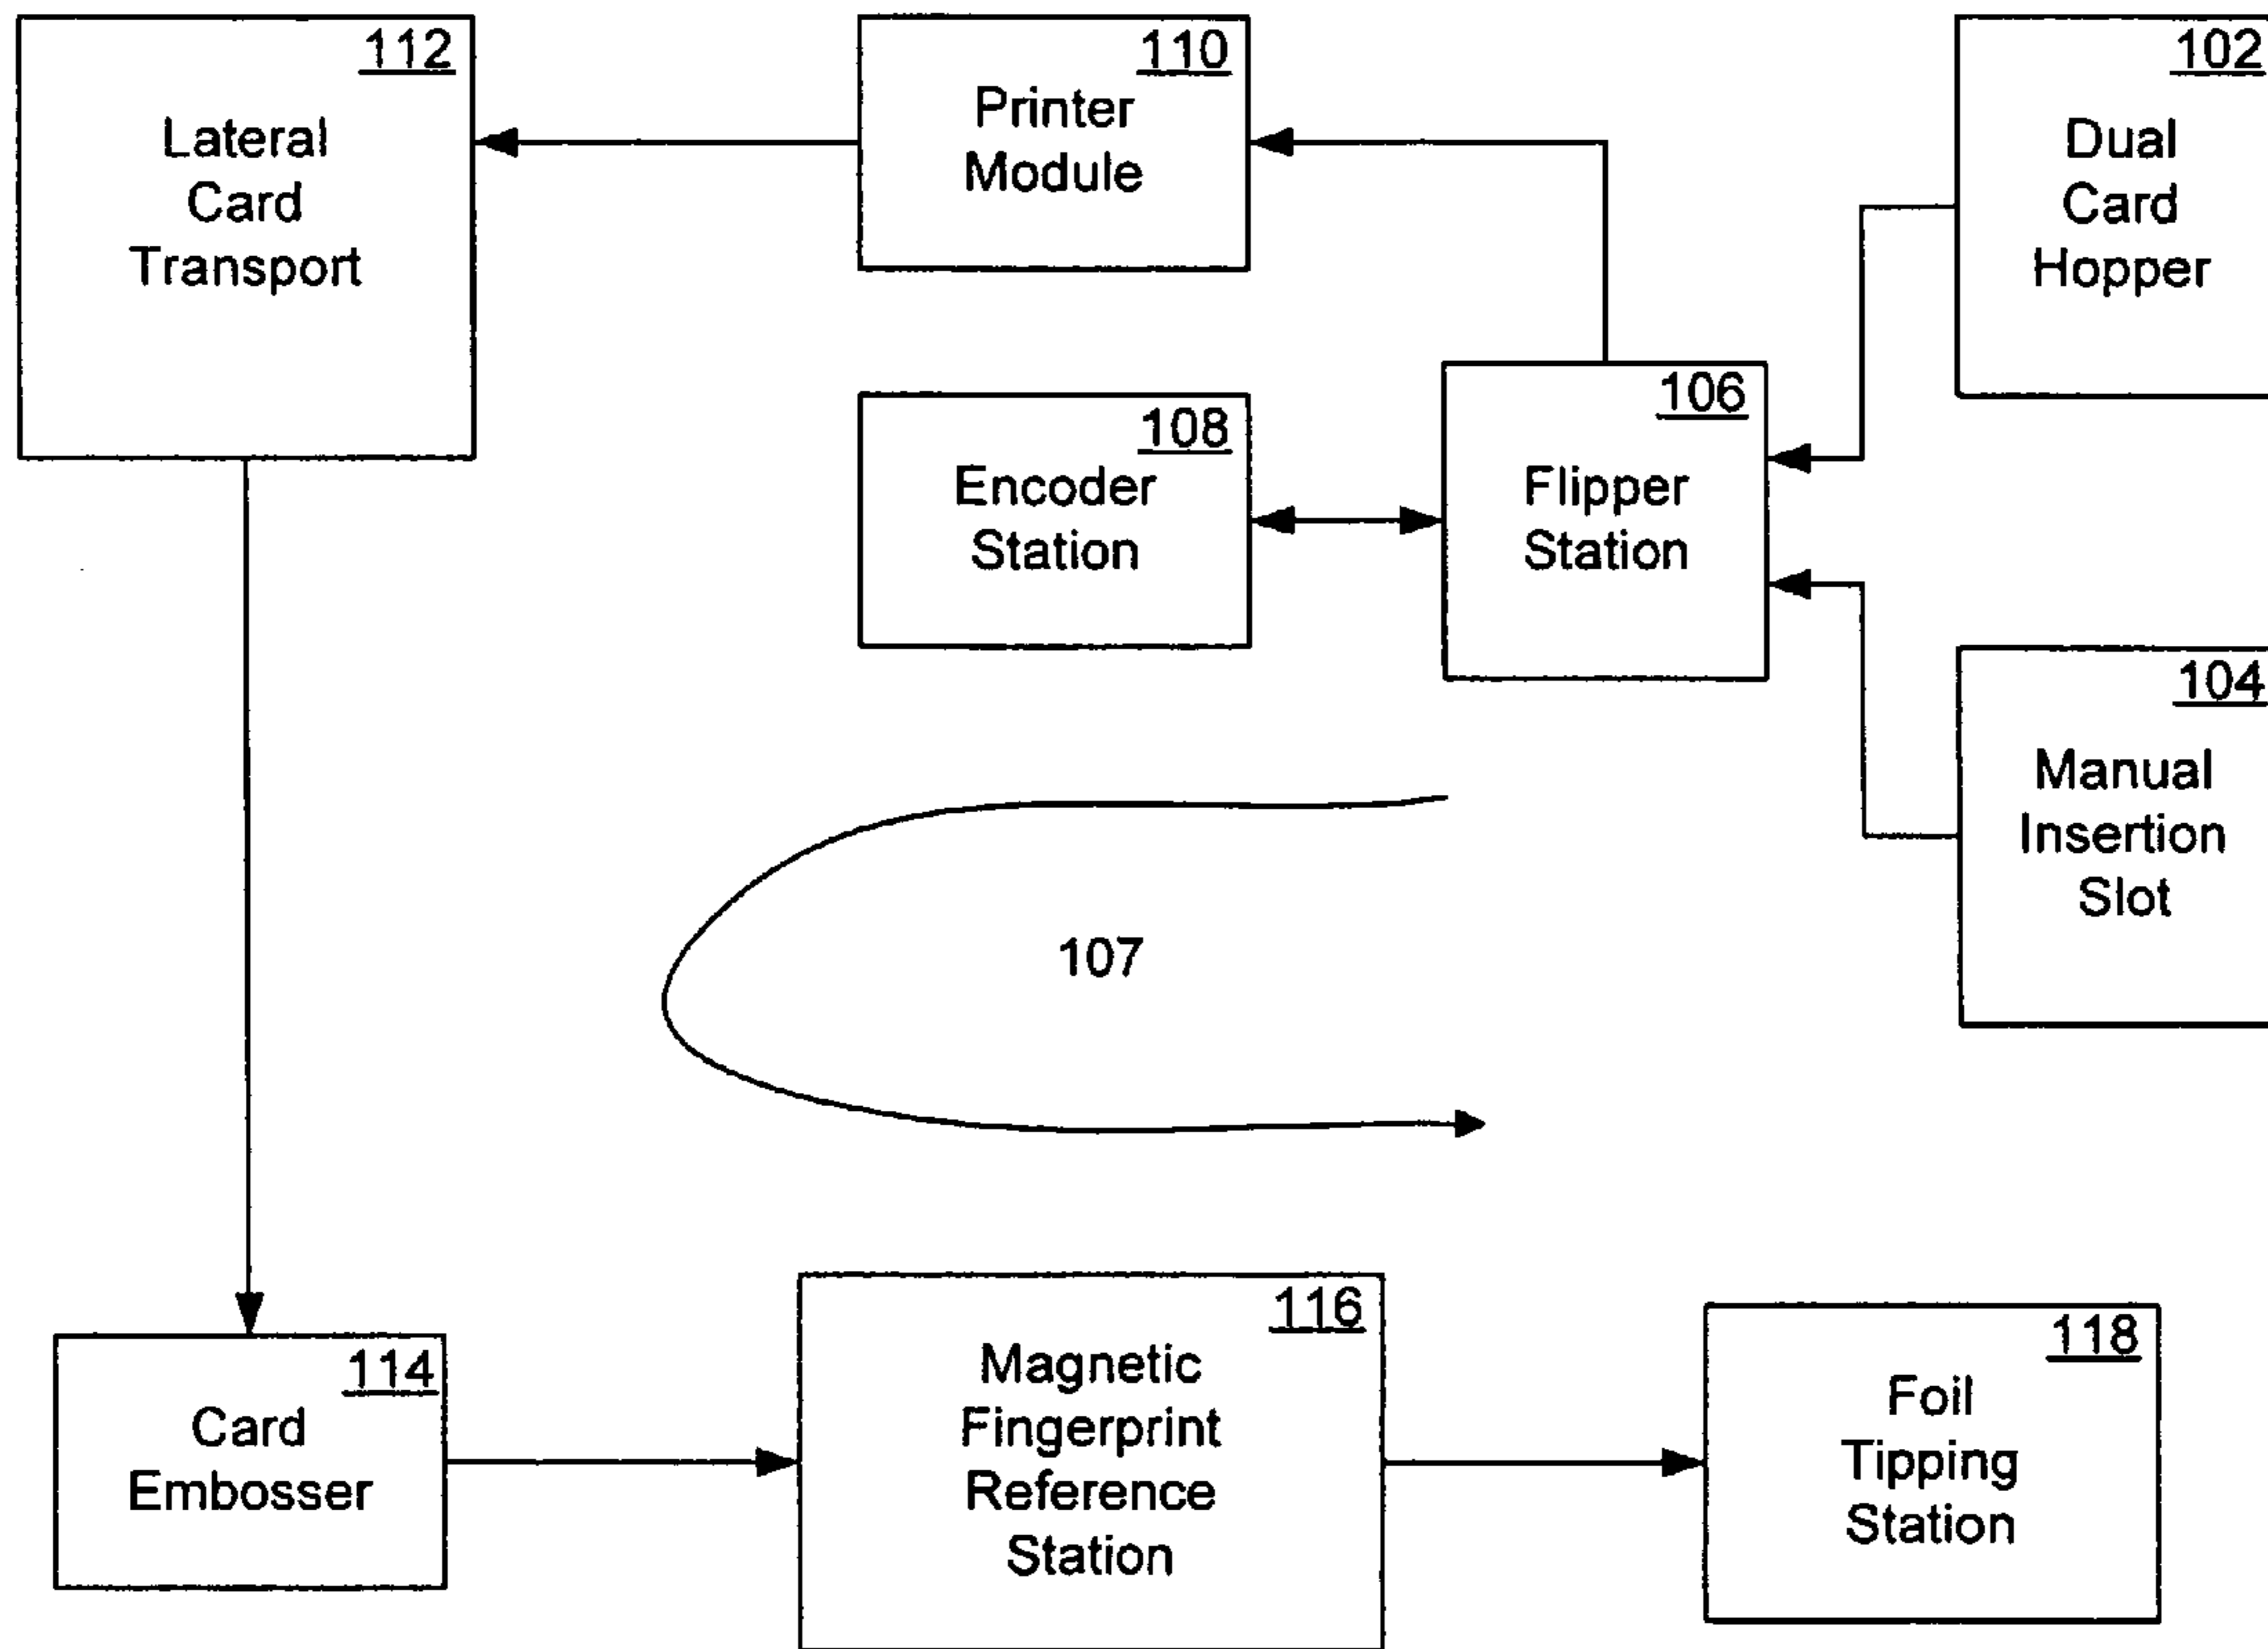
112
Lateral Card Transport

110
Printer Module

102
Dual Card Hopper

108
Encoder Station

106
Flipper Station

104
Manual Insertion Slot

107

114
Card Embosser

116
Magnetic Fingerprint Reference Station

118
Foil Tipping Station